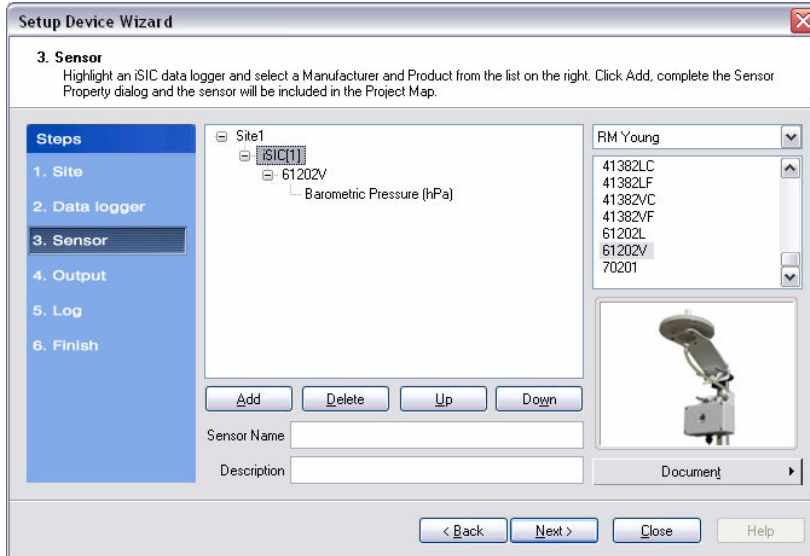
Setup Device Wizard

3. Sensor
Highlight an iSIC data logger and select a Manufacturer and Product from the list on the right. Click Add, complete the Sensor Property dialog and the sensor will be included in the Project Map.

Steps
1. Site
2. Data logger
3. Sensor
4. Output
5. Log
6. Finish

Site1
iSIC[1]
61202V
Barometric Pressure (hPa)

RM Young
41382LC
41382LF
41382VC
41382VF
61202L
61202V
70201

Add
Delete
Up
Down

Sensor Name
Description

Document

< Back
Next >
Close
Help